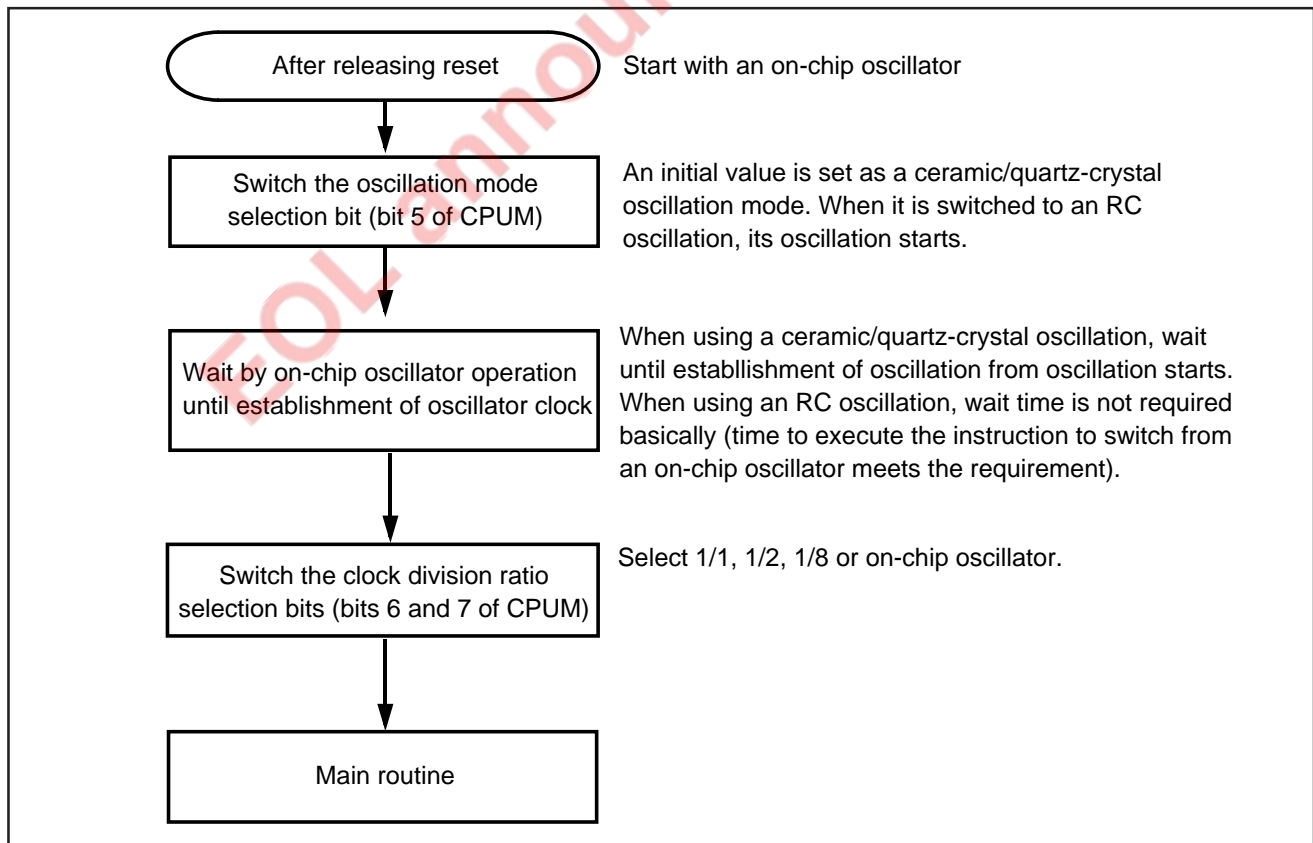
After releasing reset

Start with an on-chip oscillator

Switch the oscillation mode selection bit (bit 5 of CPUM)

An initial value is set as a ceramic/quartz-crystal oscillation mode. When it is switched to an RC oscillation, its oscillation starts.

Wait by on-chip oscillator operation until establishment of oscillator clock

When using a ceramic/quartz-crystal oscillation, wait until establlishment of oscillation from oscillation starts. When using an RC oscillation, wait time is not required basically (time to execute the instruction to switch from an on-chip oscillator meets the requirement).

Switch the clock division ratio selection bits (bits 6 and 7 of CPUM)

Select 1/1, 1/2, 1/8 or on-chip oscillator.

Main routine

EOL announced